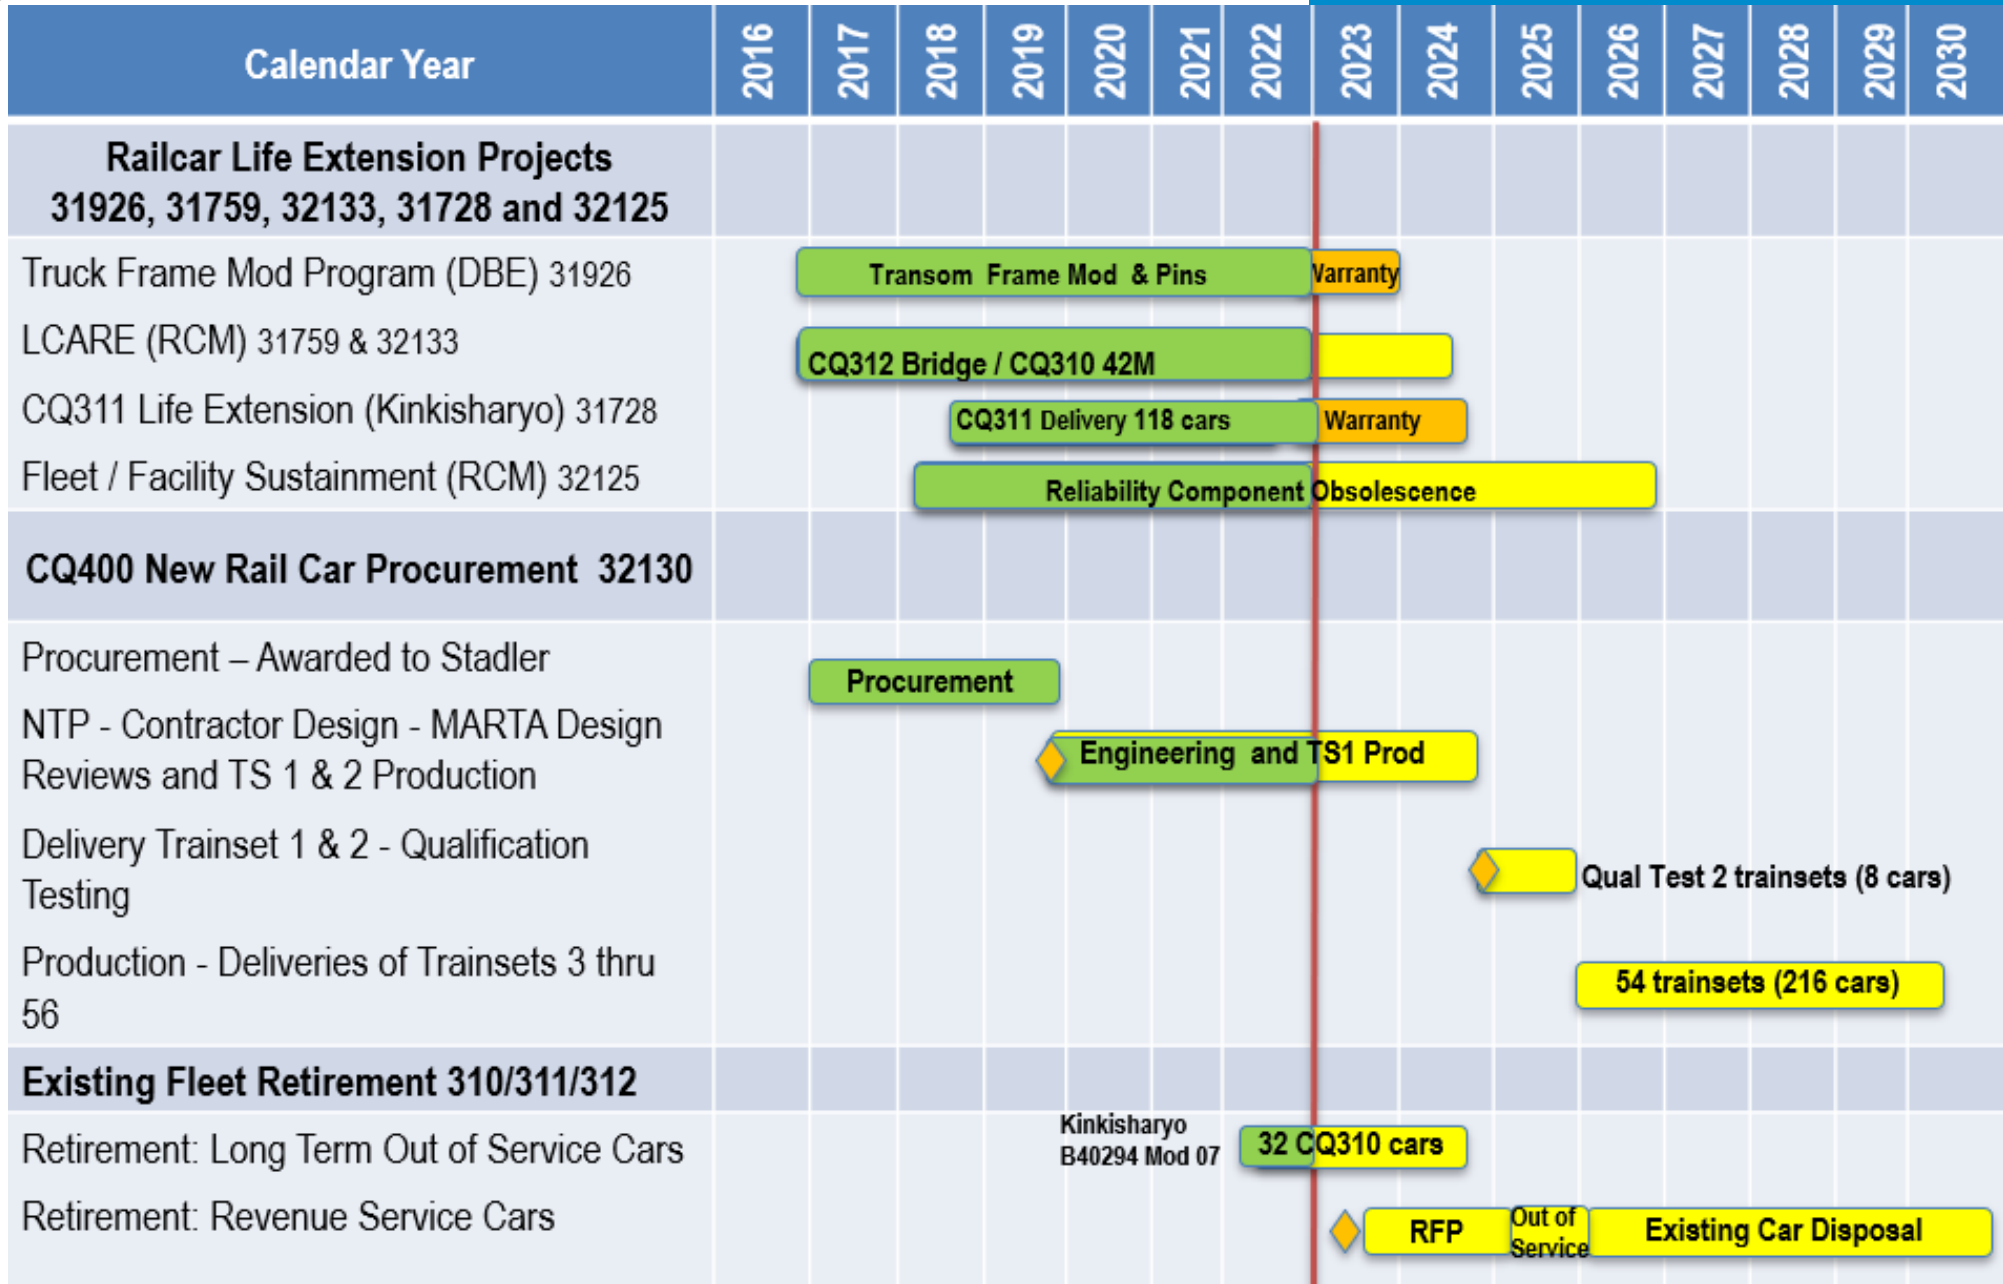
| Calendar Year | 2016 | 2017 | 2018 | 2019 | 2020 | 2021 | 2022 | 2023 | 2024 | 2025 | 2026 | 2027 | 2028 | 2029 | 2030 |
|---|---|---|---|---|---|---|---|---|---|---|---|---|---|---|---|

Railcar Life Extension Projects 31926, 31759, 32133, 31728 and 32125

Truck Frame Mod Program (DBE) 31926 — Transom Frame Mod & Pins — Warranty

LCARE (RCM) 31759 & 32133 — CQ312 Bridge / CQ310 42M

CQ311 Life Extension (Kinkisharyo) 31728 — CQ311 Delivery 118 cars — Warranty

Fleet / Facility Sustainment (RCM) 32125 — Reliability Component Obsolescence

CQ400 New Rail Car Procurement 32130

Procurement – Awarded to Stadler — Procurement

NTP - Contractor Design - MARTA Design Reviews and TS 1 & 2 Production — Engineering and TS1 Prod

Delivery Trainset 1 & 2 - Qualification Testing — Qual Test 2 trainsets (8 cars)

Production - Deliveries of Trainsets 3 thru 56 — 54 trainsets (216 cars)

Existing Fleet Retirement 310/311/312

Retirement: Long Term Out of Service Cars — Kinkisharyo B40294 Mod 07 — 32 CQ310 cars

Retirement: Revenue Service Cars — RFP — Out of Service — Existing Car Disposal